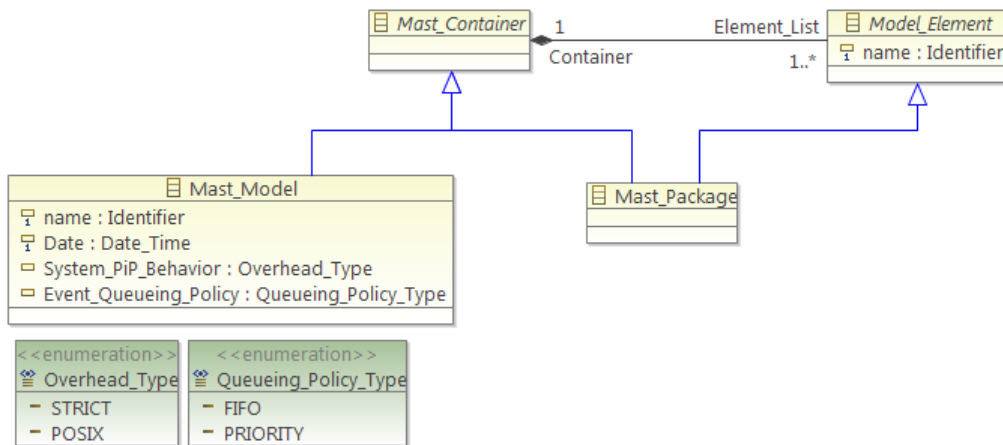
Mast_Container

1

Container

Element_List

1..*

Model_Element

name : Identifier

Mast_Model

name : Identifier
Date : Date_Time
System_PiP_Behavior : Overhead_Type
Event_Queueing_Policy : Queueing_Policy_Type

Mast_Package

<<enumeration>>
Overhead_Type
STRICT
POSIX

<<enumeration>>
Queueing_Policy_Type
FIFO
PRIORITY